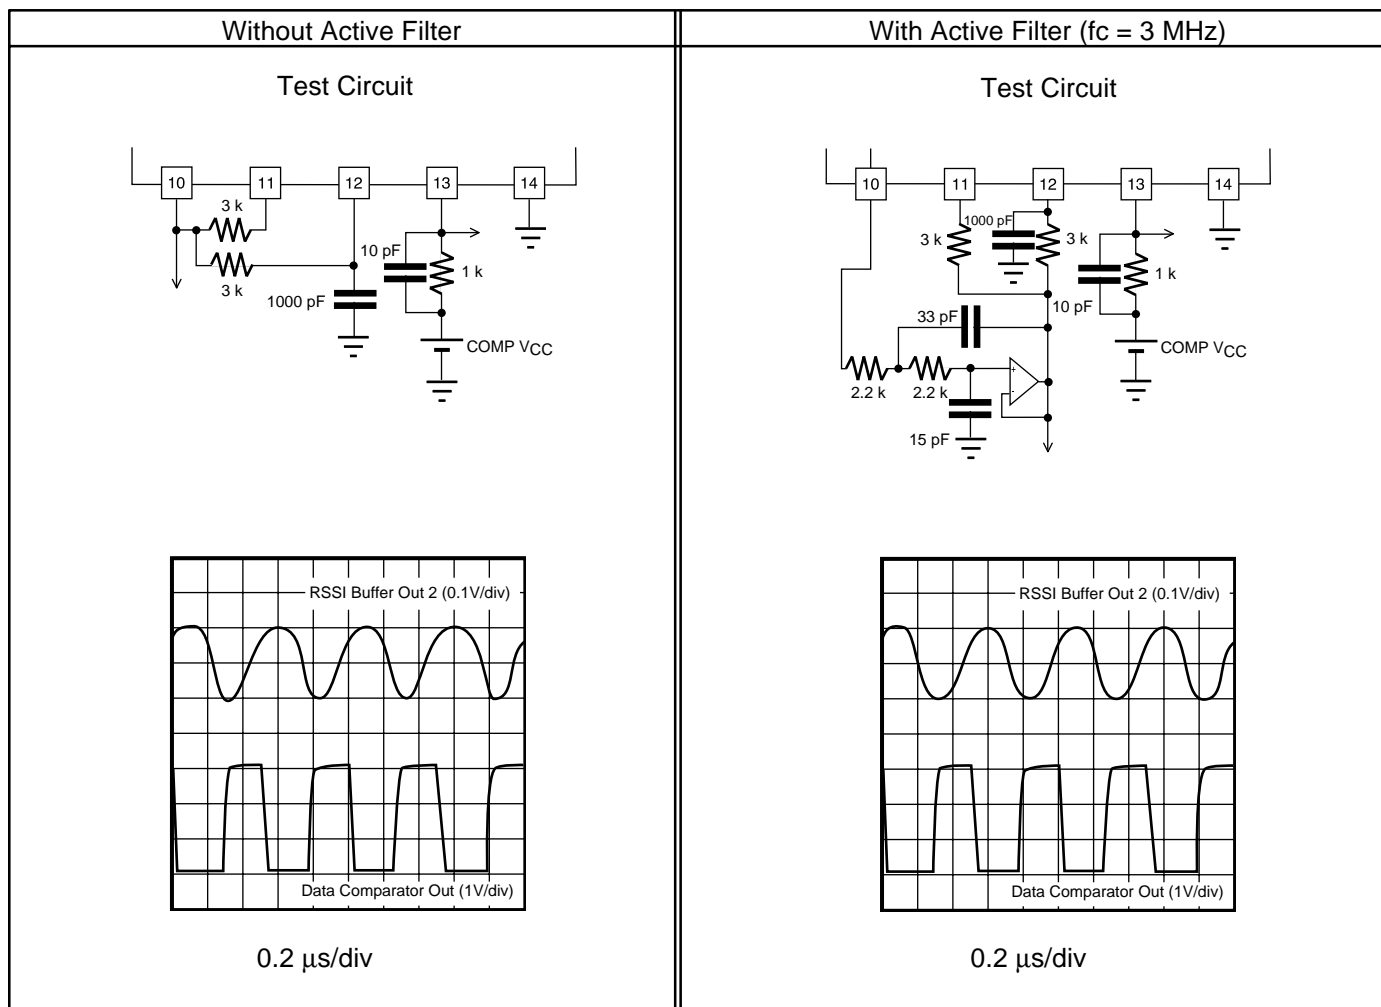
| Without Active Filter | With Active Filter (fc = 3 MHz) |
|---|---|
| Test Circuit | Test Circuit |

10 11 12 13 14

3 k

3 k

10 pF

1 k

1000 pF

COMP $V_{CC}$

RSSI Buffer Out 2 (0.1V/div)

Data Comparator Out (1V/div)

0.2 µs/div

10 11 12 13 14

1000 pF

3 k

3 k

1 k

10 pF

33 pF

COMP $V_{CC}$

+

-

2.2 k

2.2 k

15 pF

RSSI Buffer Out 2 (0.1V/div)

Data Comparator Out (1V/div)

0.2 µs/div